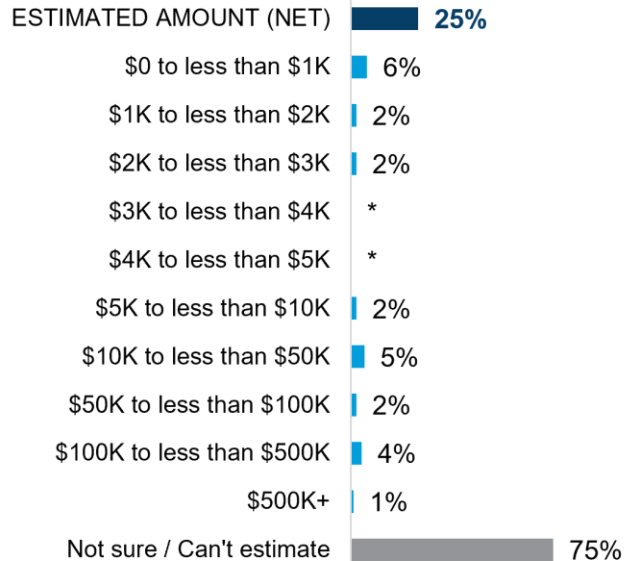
| | |
|---|---|
| ESTIMATED AMOUNT (NET) | 25% |
| \$0 to less than \$1K | 6% |
| \$1K to less than \$2K | 2% |
| \$2K to less than \$3K | 2% |
| \$3K to less than \$4K | * |
| \$4K to less than \$5K | * |
| \$5K to less than \$10K | 2% |
| \$10K to less than \$50K | 5% |
| \$50K to less than \$100K | 2% |
| \$100K to less than \$500K | 4% |
| \$500K+ | 1% |
| Not sure / Can't estimate | 75% |